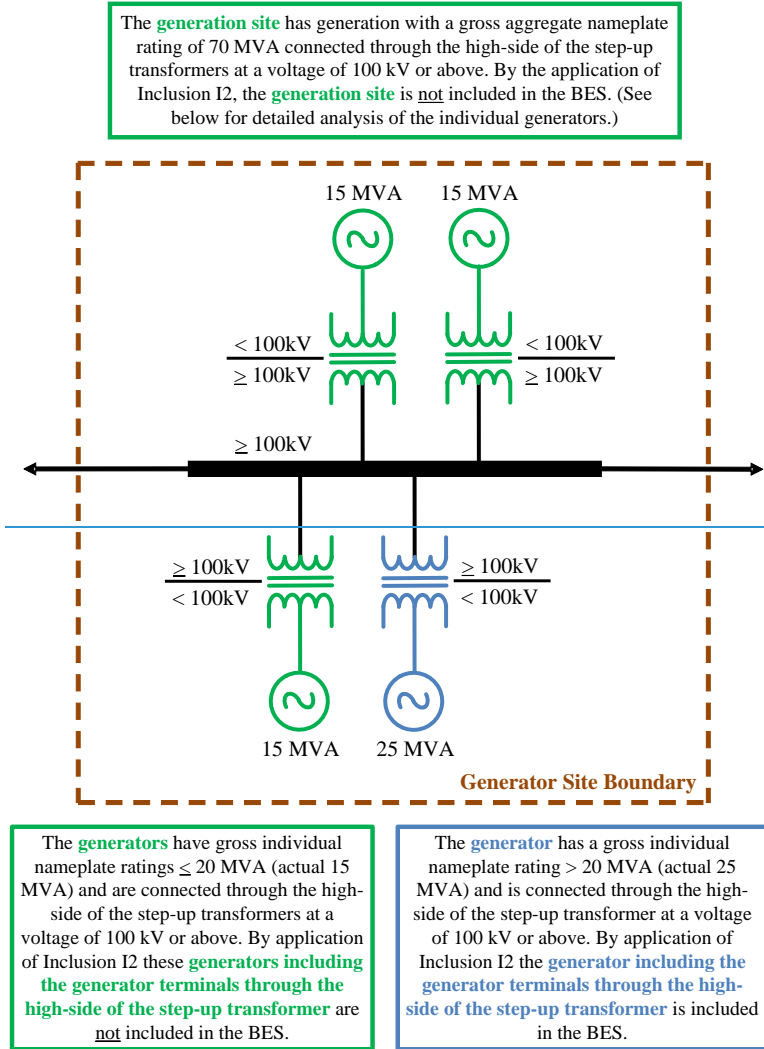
The generation site has generation with a gross aggregate nameplate rating of 70 MVA connected through the high-side of the step-up transformers at a voltage of 100 kV or above. By the application of Inclusion I2, the generation site is not included in the BES. (See below for detailed analysis of the individual generators.)

15 MVA

15 MVA

< 100kV

$\geq$ 100kV

< 100kV

$\geq$ 100kV

$\geq$ 100kV

$\geq$ 100kV

< 100kV

$\geq$ 100kV

< 100kV

15 MVA

25 MVA

Generator Site Boundary

The generators have gross individual nameplate ratings $\leq$ 20 MVA (actual 15 MVA) and are connected through the high-side of the step-up transformers at a voltage of 100 kV or above. By application of Inclusion I2 these generators including the generator terminals through the high-side of the step-up transformer are not included in the BES.

The generator has a gross individual nameplate rating > 20 MVA (actual 25 MVA) and is connected through the high-side of the step-up transformer at a voltage of 100 kV or above. By application of Inclusion I2 the generator including the generator terminals through the high-side of the step-up transformer is included in the BES.